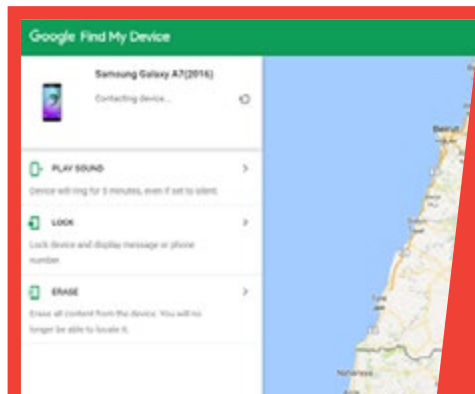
Google Find My Device

Samsung Galaxy A7(2016)

Contacting device...

PLAY SOUND

Device will ring for 5 minutes, even if set to silent

LOCK

Lock device and display message or phone number

ERASE

Erase all content from the device. You will no longer be able to locate it.

Beirut